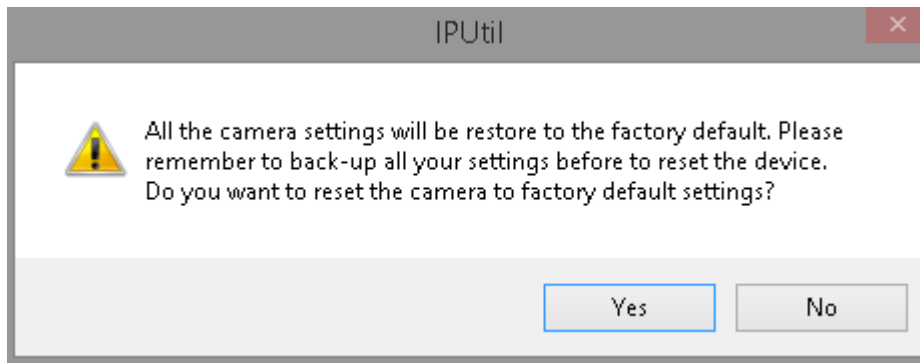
IPUtil

All the camera settings will be restore to the factory default. Please remember to back-up all your settings before to reset the device. Do you want to reset the camera to factory default settings?

Yes No